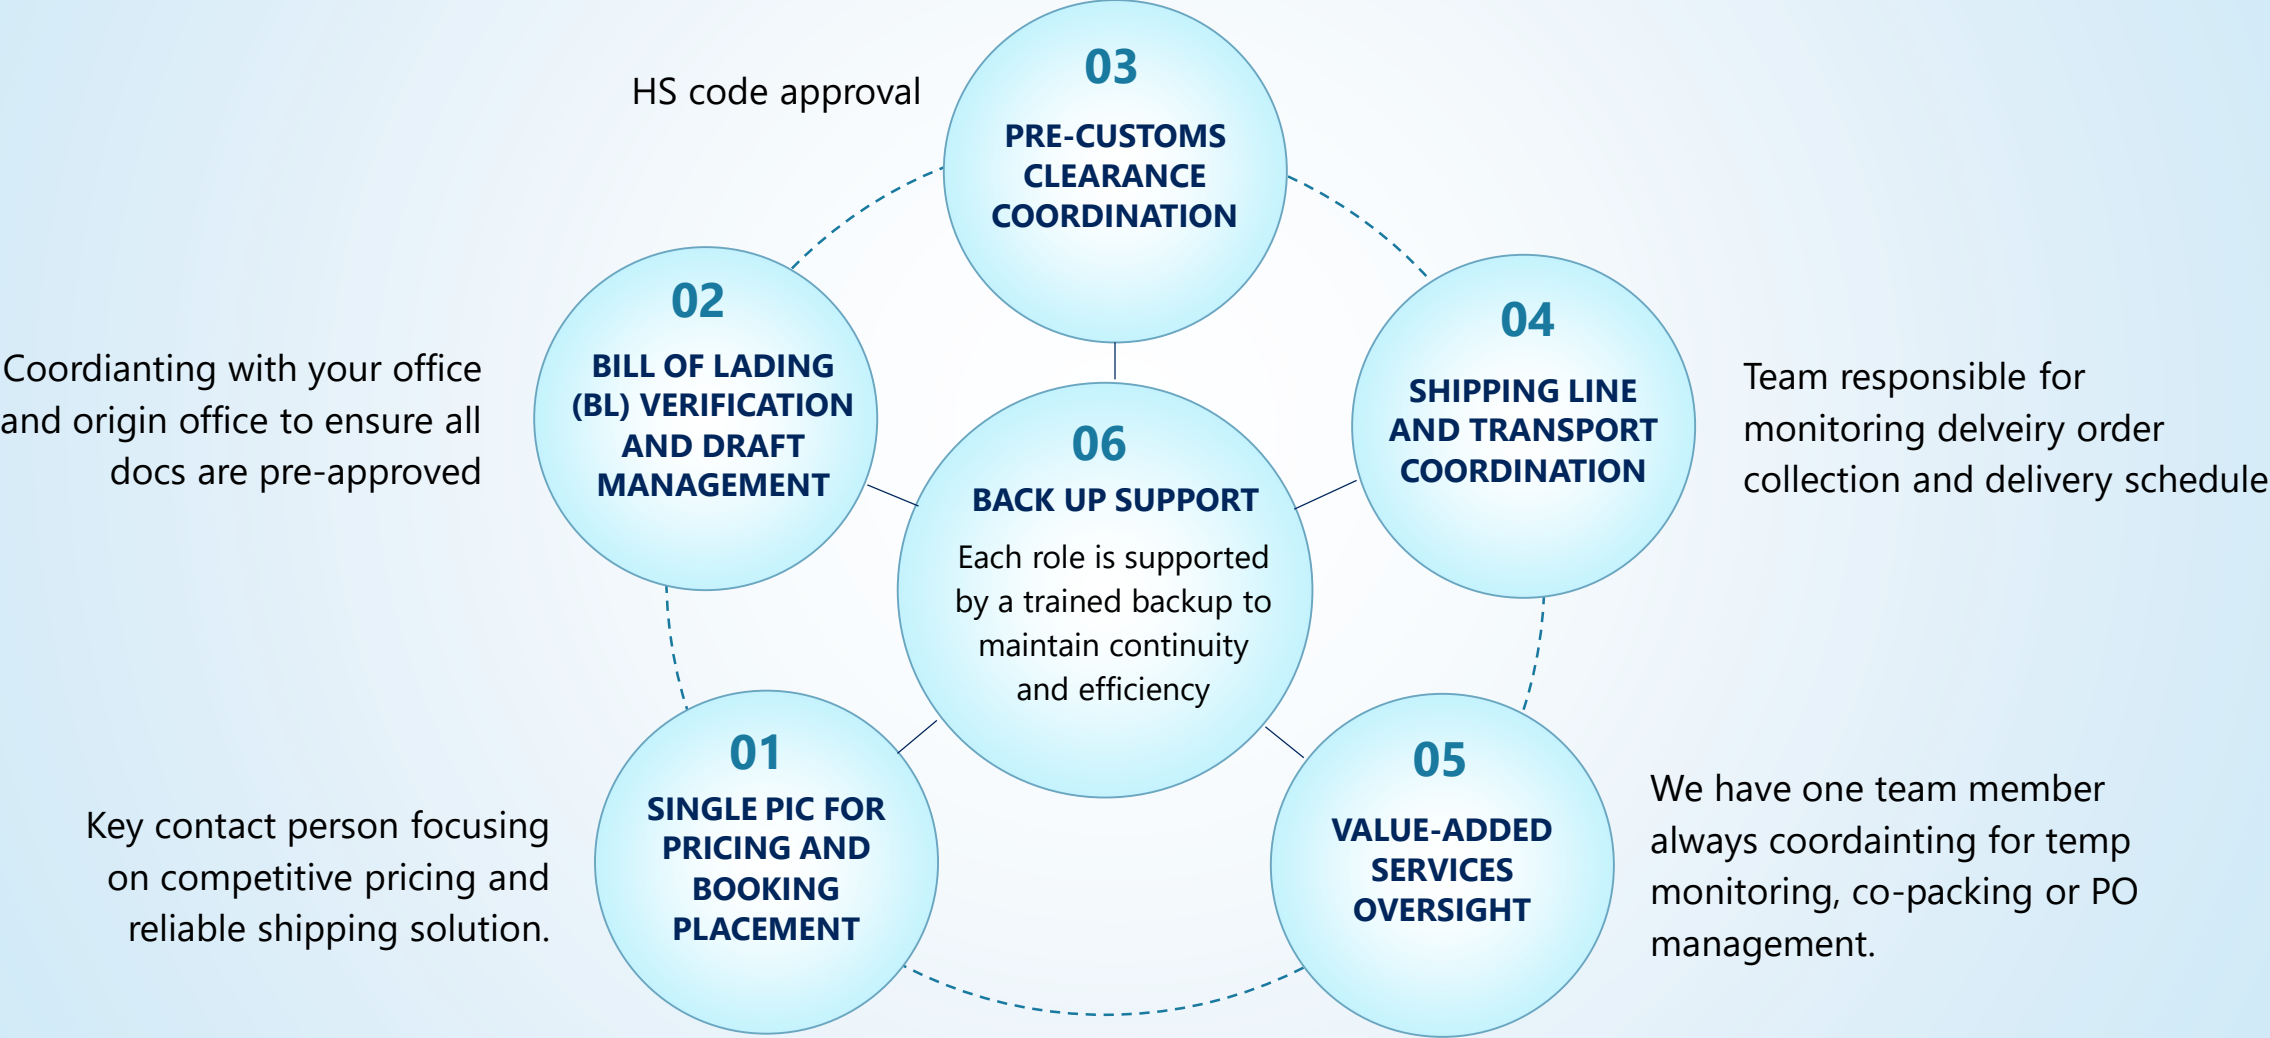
HS code approval

03
PRE-CUSTOMS CLEARANCE COORDINATION

02
BILL OF LADING (BL) VERIFICATION AND DRAFT MANAGEMENT

Coordianting with your office and origin office to ensure all docs are pre-approved

04
SHIPPING LINE AND TRANSPORT COORDINATION

Team responsible for monitoring delveiry order collection and delivery schedule

06
BACK UP SUPPORT
Each role is supported by a trained backup to maintain continuity and efficiency

01
SINGLE PIC FOR PRICING AND BOOKING PLACEMENT

Key contact person focusing on competitive pricing and reliable shipping solution.

05
VALUE-ADDED SERVICES OVERSIGHT

We have one team member always coordainting for temp monitoring, co-packing or PO management.